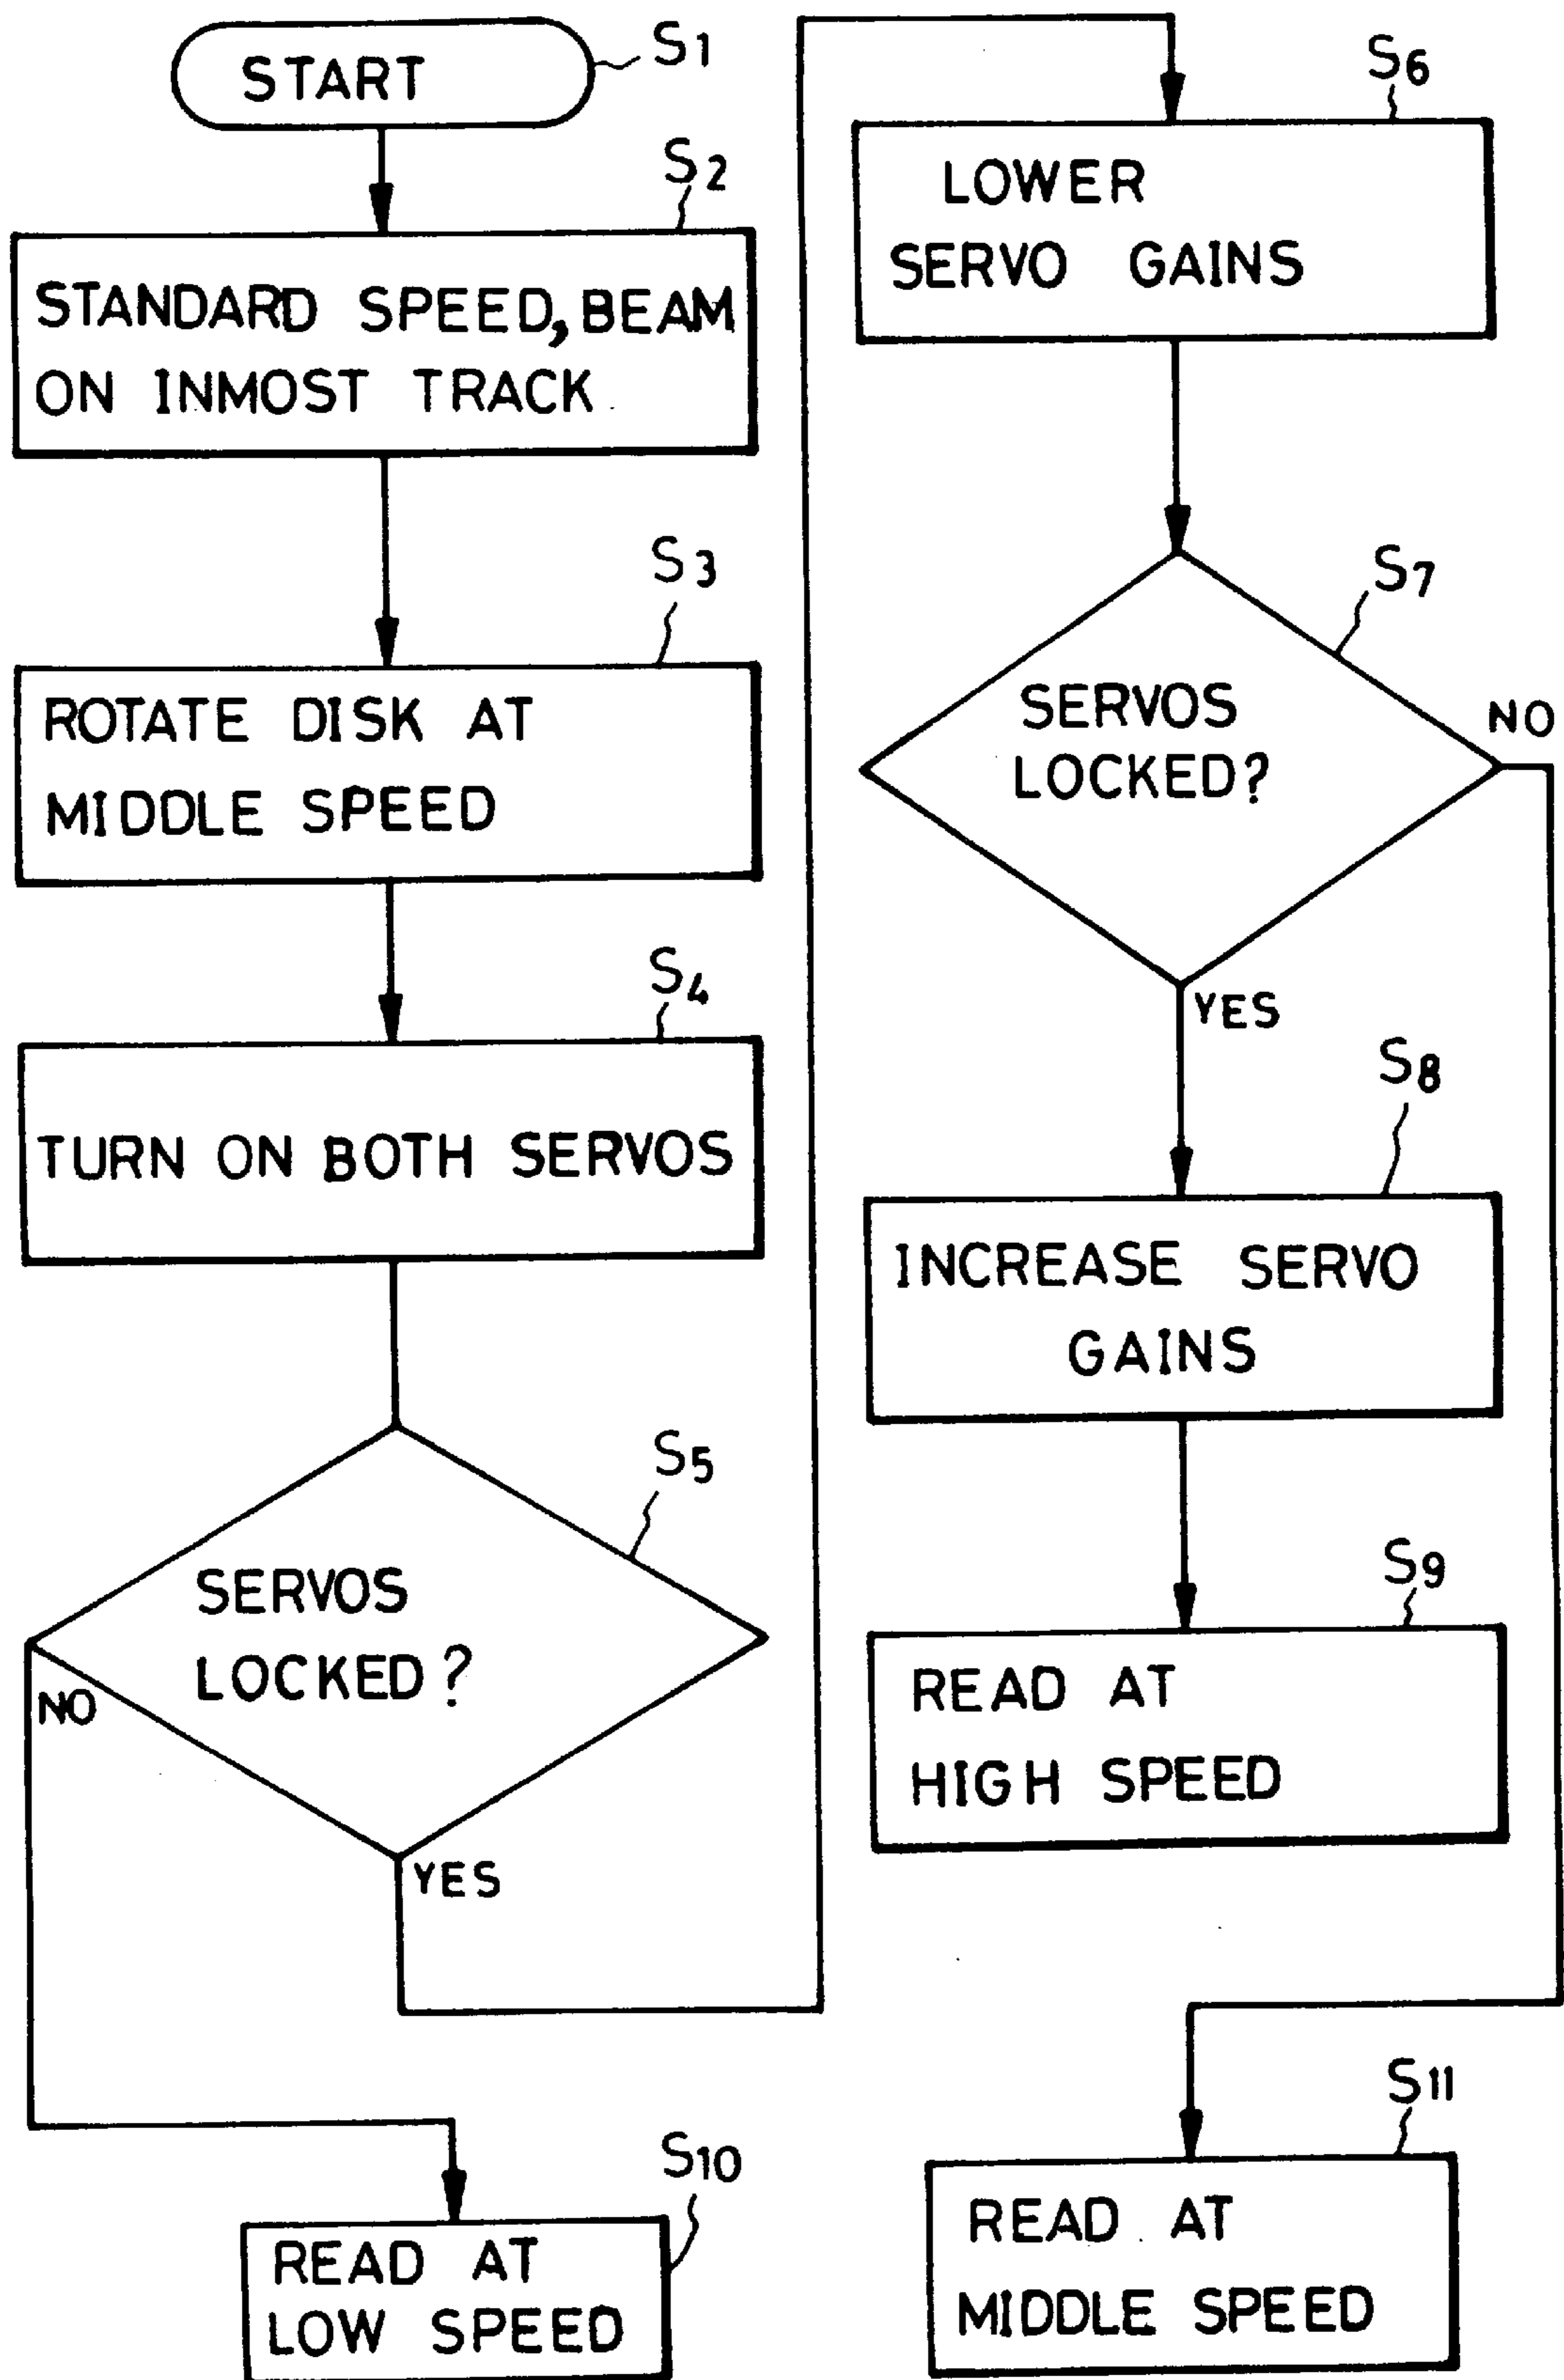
START
$S_1$

$S_2$
STANDARD SPEED, BEAM ON INMOST TRACK

$S_3$
ROTATE DISK AT MIDDLE SPEED

$S_4$
TURN ON BOTH SERVOS

$S_5$
SERVOS LOCKED?
NO
YES

$S_6$
LOWER SERVO GAINS

$S_7$
SERVOS LOCKED?
NO
YES

$S_8$
INCREASE SERVO GAINS

$S_9$
READ AT HIGH SPEED

$S_{10}$
READ AT LOW SPEED

$S_{11}$
READ AT MIDDLE SPEED